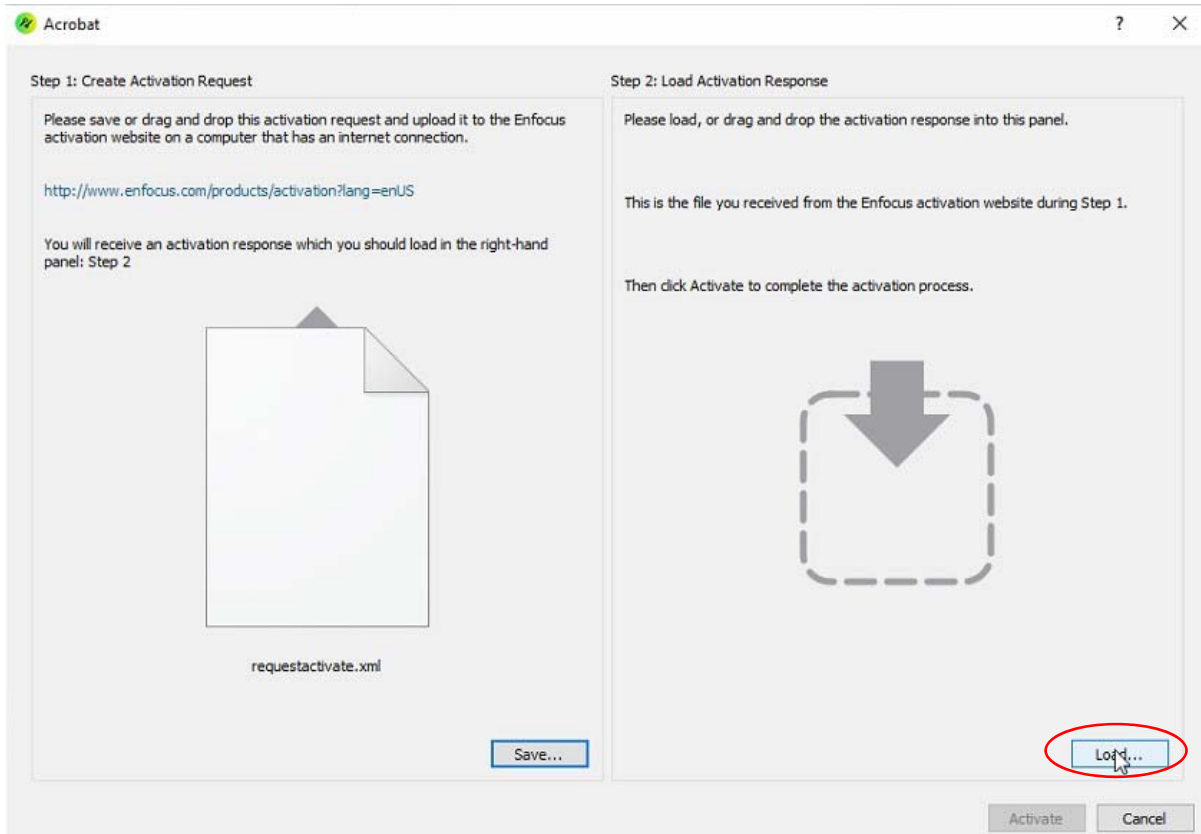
Acrobat

?

Step 1: Create Activation Request

Please save or drag and drop this activation request and upload it to the Enfocus activation website on a computer that has an internet connection.

http://www.enfocus.com/products/activation?lang=enUS

You will receive an activation response which you should load in the right-hand panel: Step 2

requestactivate.xml

Save...

Step 2: Load Activation Response

Please load, or drag and drop the activation response into this panel.

This is the file you received from the Enfocus activation website during Step 1.

Then click Activate to complete the activation process.

Load...

Activate

Cancel